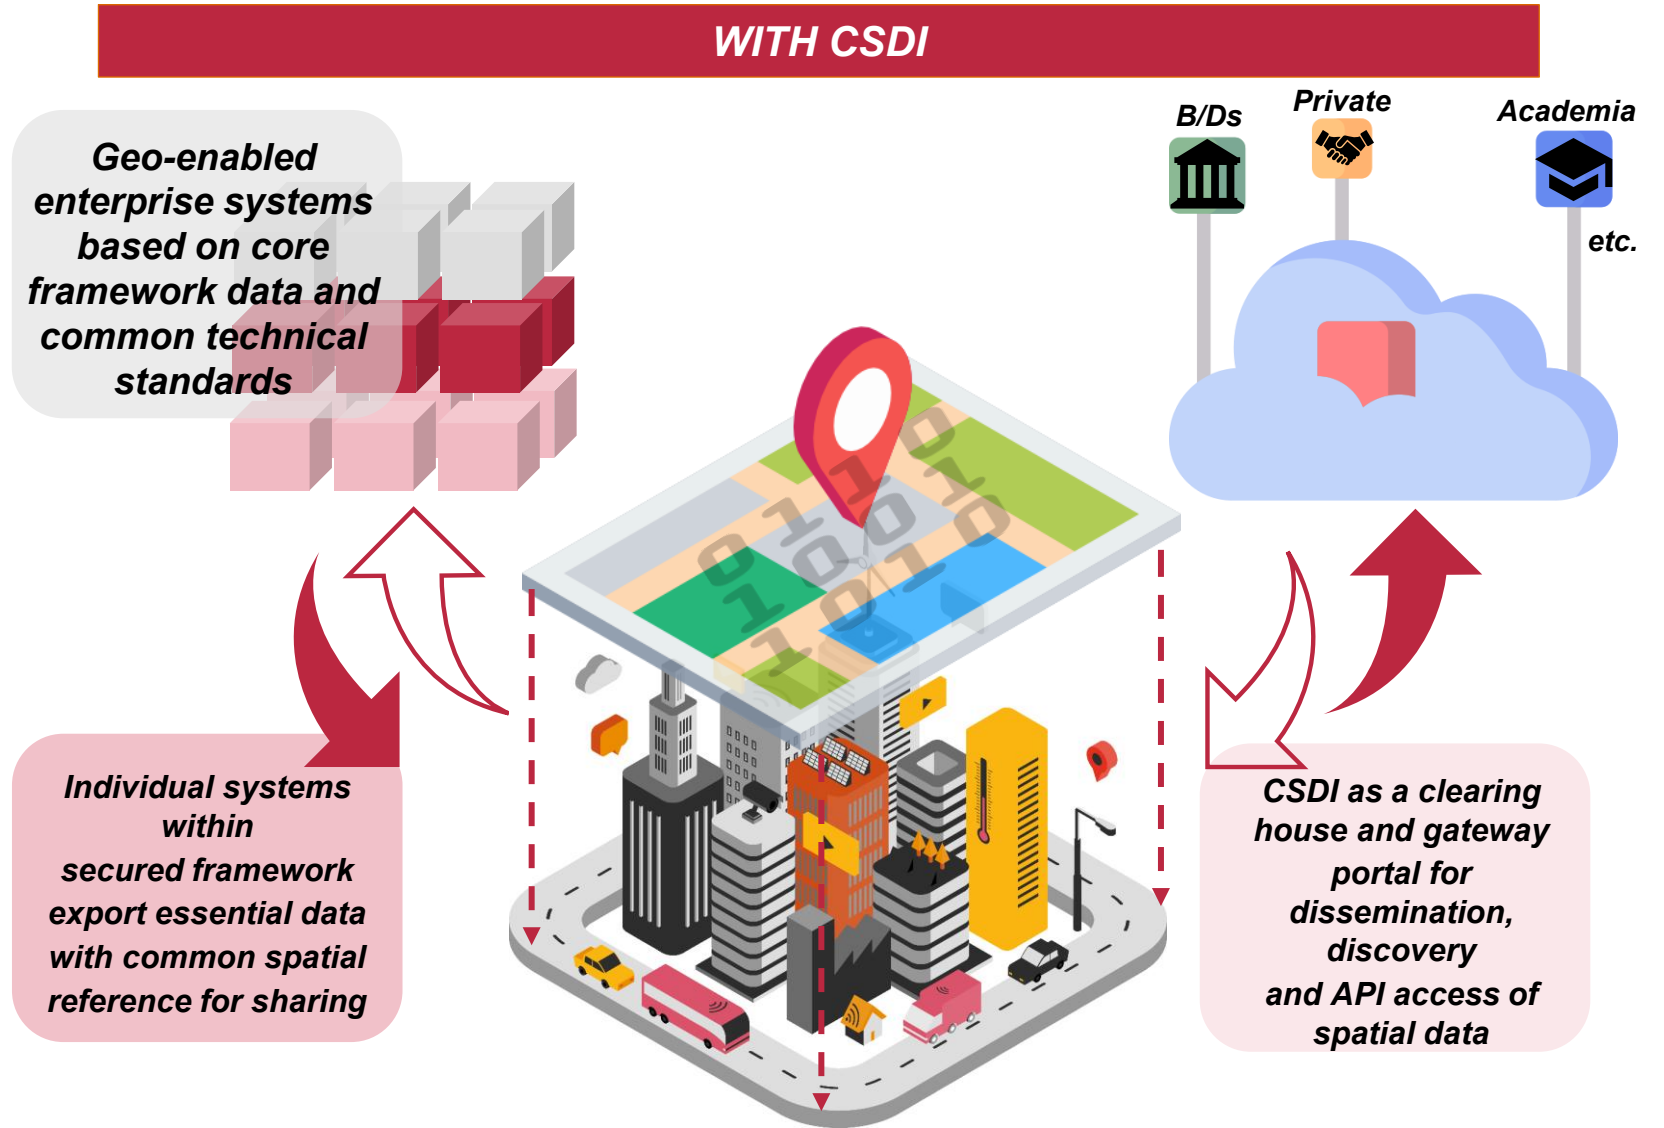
WITH CSDI

Geo-enabled enterprise systems based on core framework data and common technical standards

B/Ds

Private

Academia

etc.

Individual systems within secured framework export essential data with common spatial reference for sharing

CSDI as a clearing house and gateway portal for dissemination, discovery and API access of spatial data